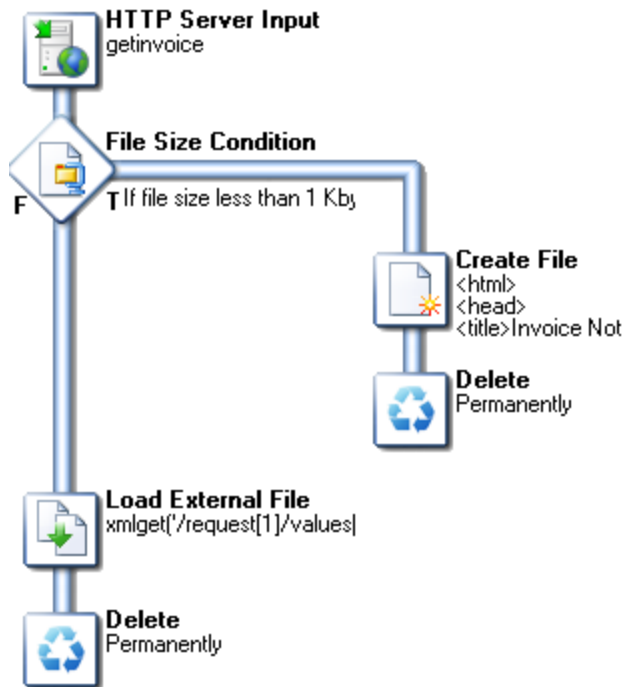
HTTP Server Input
getinvoice

File Size Condition

F

T If file size less than 1 Kby

Create File
<html>
<head>
<title>Invoice Not

Delete
Permanently

Load External File
xmlget('/request[1]/values|

Delete
Permanently